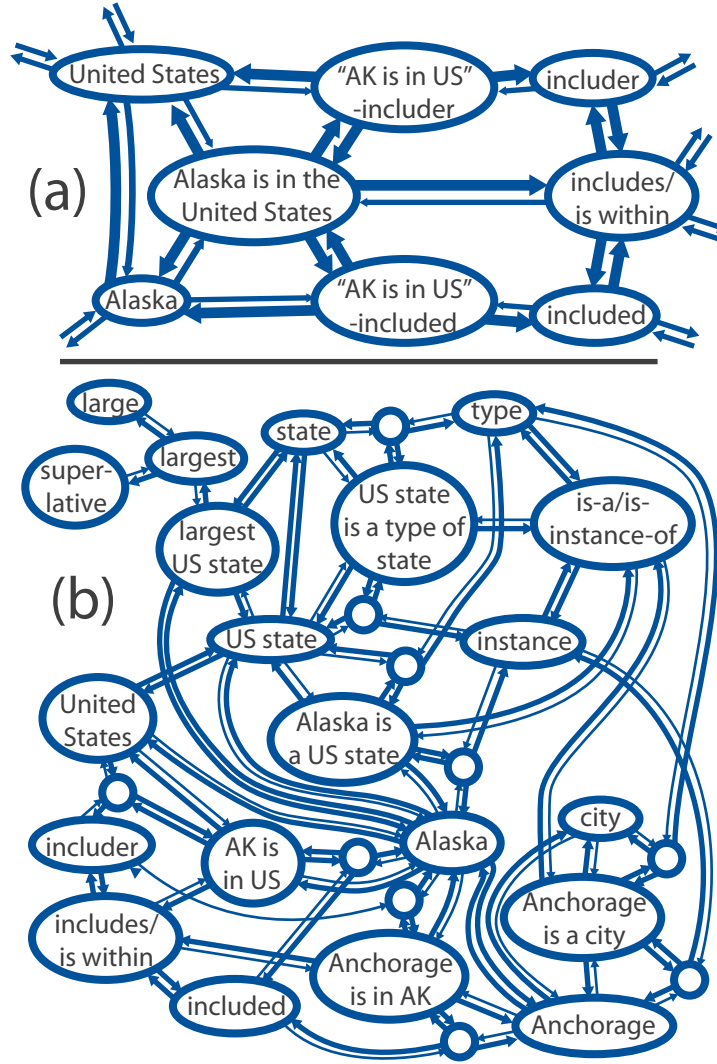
(a)

United States

"AK is in US" -includer

includer

Alaska is in the United States

includes/ is within

Alaska

"AK is in US" -included

included

(b)

large

largest

super-lative

state

type

largest US state

US state is a type of state

is-a/is-instance-of

US state

instance

United States

Alaska is a US state

includer

AK is in US

Alaska

city

includes/ is within

Anchorage is a city

Anchorage is in AK

included

Anchorage